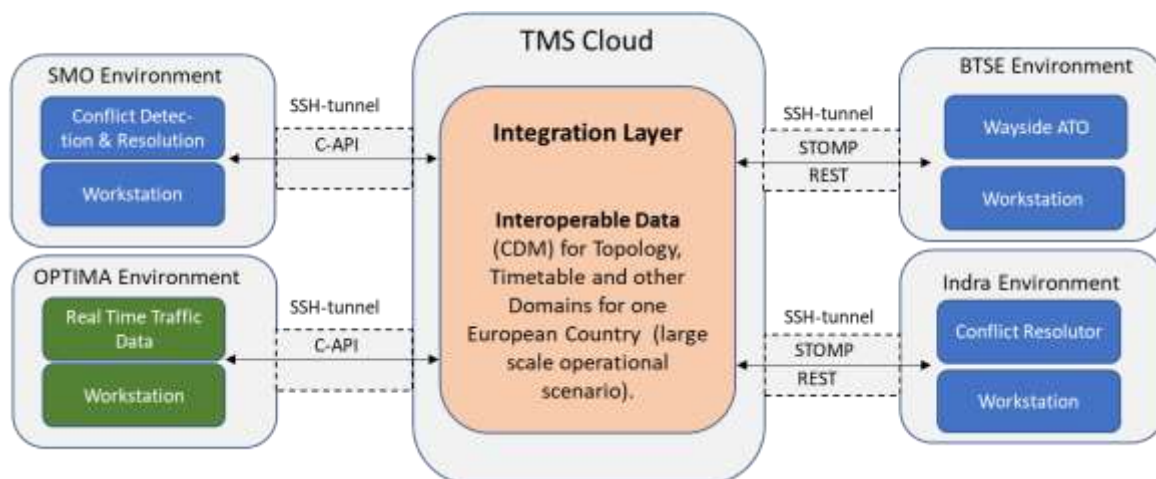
SMO Environment

Conflict Detection & Resolution

Workstation

SSH-tunnel

C-API

OPTIMA Environment

Real Time Traffic Data

Workstation

SSH-tunnel

C-API

TMS Cloud

Integration Layer

**Interoperable Data** (CDM) for Topology, Timetable and other Domains for one European Country (large scale operational scenario).

BTSE Environment

SSH-tunnel

STOMP

REST

Wayside ATO

Workstation

Indra Environment

SSH-tunnel

STOMP

REST

Conflict Resolutor

Workstation